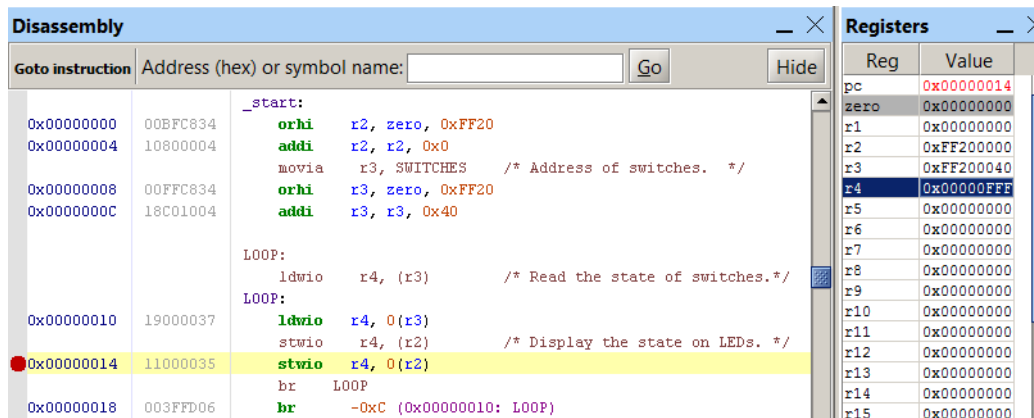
Disassembly

Goto instruction Address (hex) or symbol name: Go Hide

| | | |
|---|---|---|
| | | _start: |
| 0x00000000 | 00BFC834 | orhi r2, zero, 0xFF20 |
| 0x00000004 | 10800004 | addi r2, r2, 0x0 |
| | | movia r3, SWITCHES /* Address of switches. */ |
| 0x00000008 | 00FFC834 | orhi r3, zero, 0xFF20 |
| 0x0000000C | 18C01004 | addi r3, r3, 0x40 |
| | | LOOP: |
| | | ldwio r4, (r3) /* Read the state of switches.*/ |
| | | LOOP: |
| 0x00000010 | 19000037 | ldwio r4, 0(r3) |
| | | stwio r4, (r2) /* Display the state on LEDs. */ |
| 0x00000014 | 11000035 | stwio r4, 0(r2) |
| | | br LOOP |
| 0x00000018 | 003FFD06 | br -0xC (0x00000010: LOOP) |

Registers

| Reg | Value |
|---|---|
| pc | 0x00000014 |
| zero | 0x00000000 |
| r1 | 0x00000000 |
| r2 | 0xFF200000 |
| r3 | 0xFF200040 |
| r4 | 0x00000FFF |
| r5 | 0x00000000 |
| r6 | 0x00000000 |
| r7 | 0x00000000 |
| r8 | 0x00000000 |
| r9 | 0x00000000 |
| r10 | 0x00000000 |
| r11 | 0x00000000 |
| r12 | 0x00000000 |
| r13 | 0x00000000 |
| r14 | 0x00000000 |
| r15 | 0x00000000 |